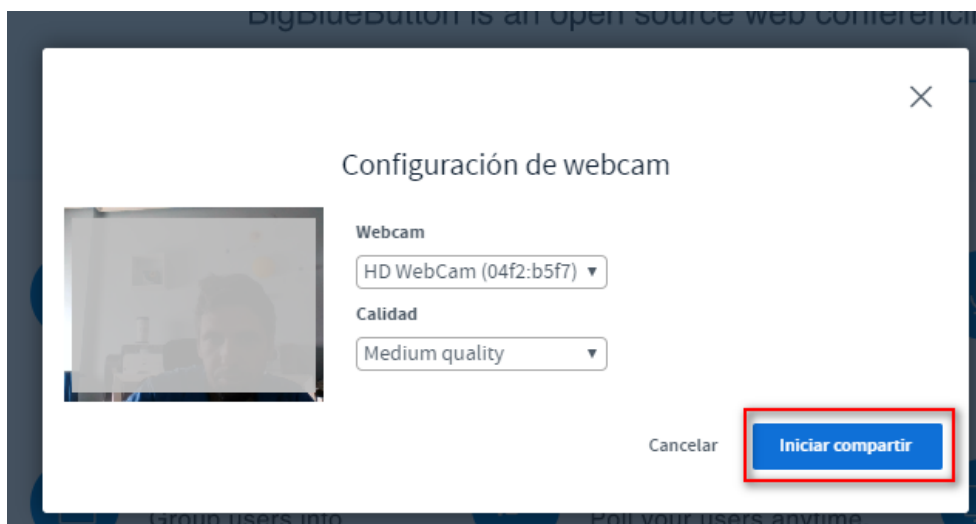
BigBlueButton is an open source web conferenci

Configuración de webcam

Webcam

HD WebCam (04f2:b5f7) ▾

Calidad

Medium quality ▾

Cancelar

Iniciar compartir

Group users into

Poll your users anytime